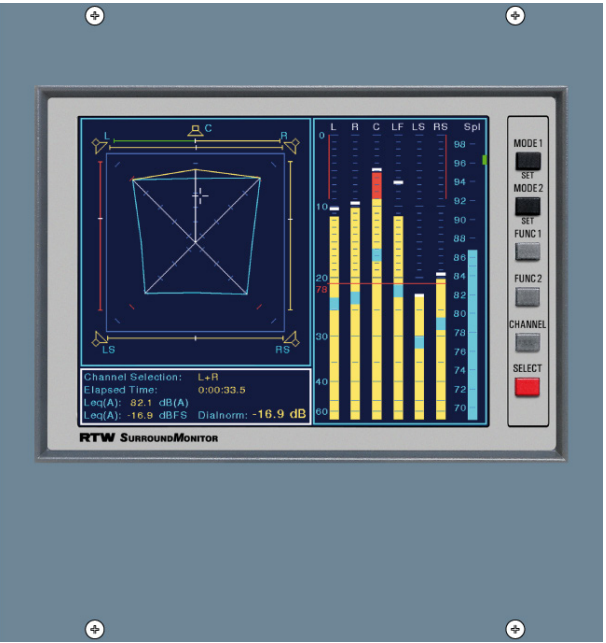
L C R

LS RS

Channel Selection: L+R
Elapsed Time: 0:00:33.5
Leq(A): 82.1 dB(A)
Leq(A): -16.9 dBFS Dialnorm: -16.9 dB

L R C LF LS RS Spl

0
10
20
79
30
40
60

98
96
94
92
90
88
86
84
82
80
78
76
74
72
70

MODE 1
SET
MODE 2
SET
FUNC 1
FUNC 2
CHANNEL
SELECT

RTW SurroundMonitor